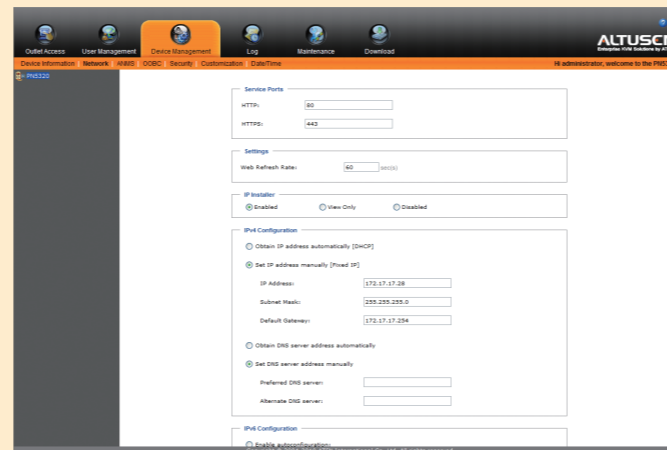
Outlet Access User Management Device Management Log Maintenance Download

ALTUSC
Enterprise KVM Solutions by AT

Device Information Network ANMS OOBC Security Customization Date/Time

Hi administrator, welcome to the PN5

PN5320

Service Ports

HTTP: 80

HTTPS: 443

Settings

Web Refresh Rate: 60 sec(s)

IP Installer

Enabled View Only Disabled

IPv4 Configuration

Obtain IP address automatically [DHCP]

Set IP address manually [Fixed IP]

IP Address: 172.17.17.28

Subnet Mask: 255.255.255.0

Default Gateway: 172.17.17.254

Obtain DNS server address automatically

Set DNS server address manually

Preferred DNS server:

Alternate DNS server:

IPv6 Configuration

Enable autoconfiguration: